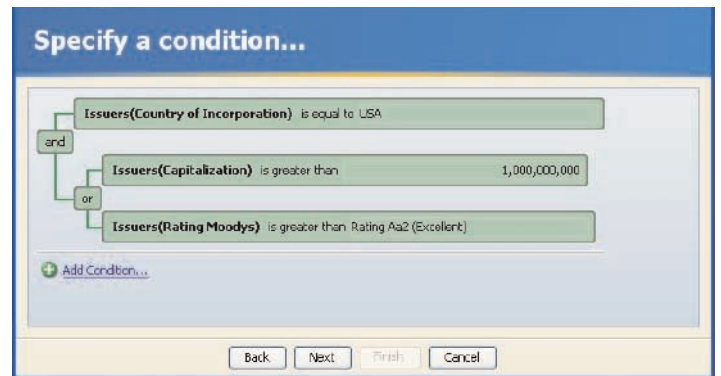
Specify a condition...

Issuers(Country of Incorporation) is equal to USA

and

Issuers(Capitalization) is greater than 1,000,000,000

or

Issuers(Rating Moodys) is greater than Rating Aa2 (Excellent)

Add Condition...

Back Next Finish Cancel